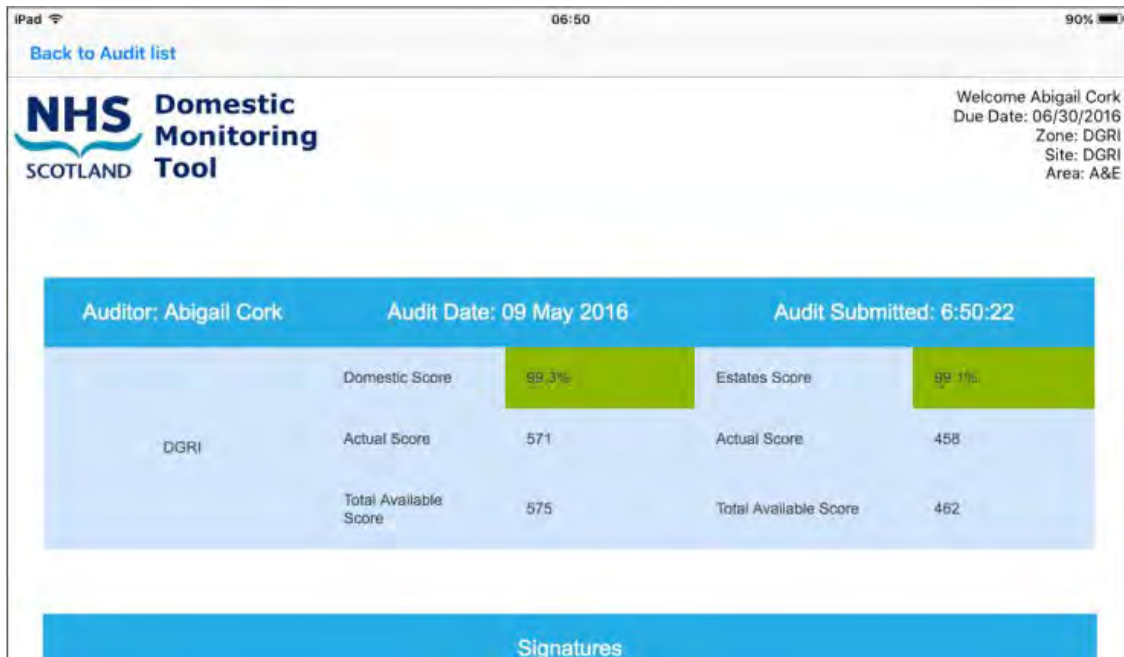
iPad 06:50 90%

Back to Audit list

NHS SCOTLAND Domestic Monitoring Tool

Welcome Abigail Cork
Due Date: 06/30/2016
Zone: DGRI
Site: DGRI
Area: A&E

| Auditor: Abigail Cork | Audit Date: 09 May 2016 | | Audit Submitted: 6:50:22 | |
|---|---|---|---|---|
| DGRI | Domestic Score | 99.3% | Estates Score | 99.1% |
| | Actual Score | 571 | Actual Score | 458 |
| | Total Available Score | 575 | Total Available Score | 462 |

Signatures